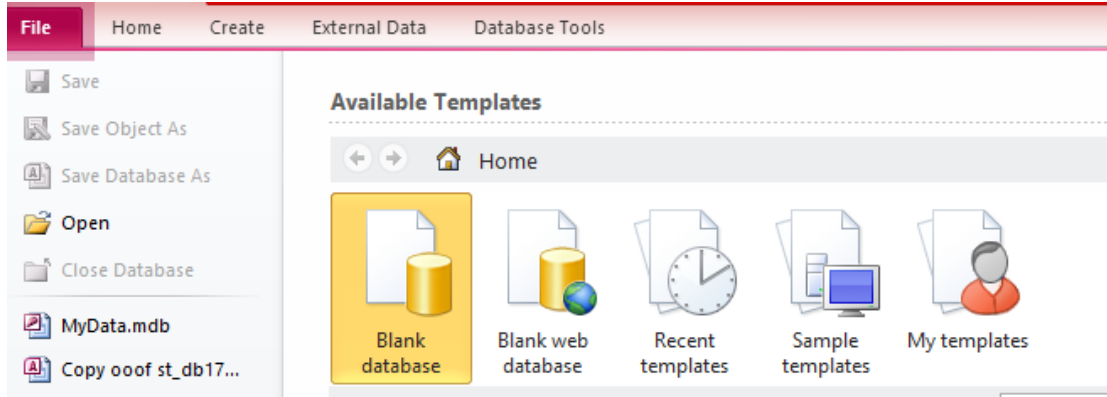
File
Home
Create
External Data
Database Tools

Save
Save Object As
Save Database As
Open
Close Database
MyData.mdb
Copy ooof st_db17...

Available Templates

Home

Blank database
Blank web database
Recent templates
Sample templates
My templates